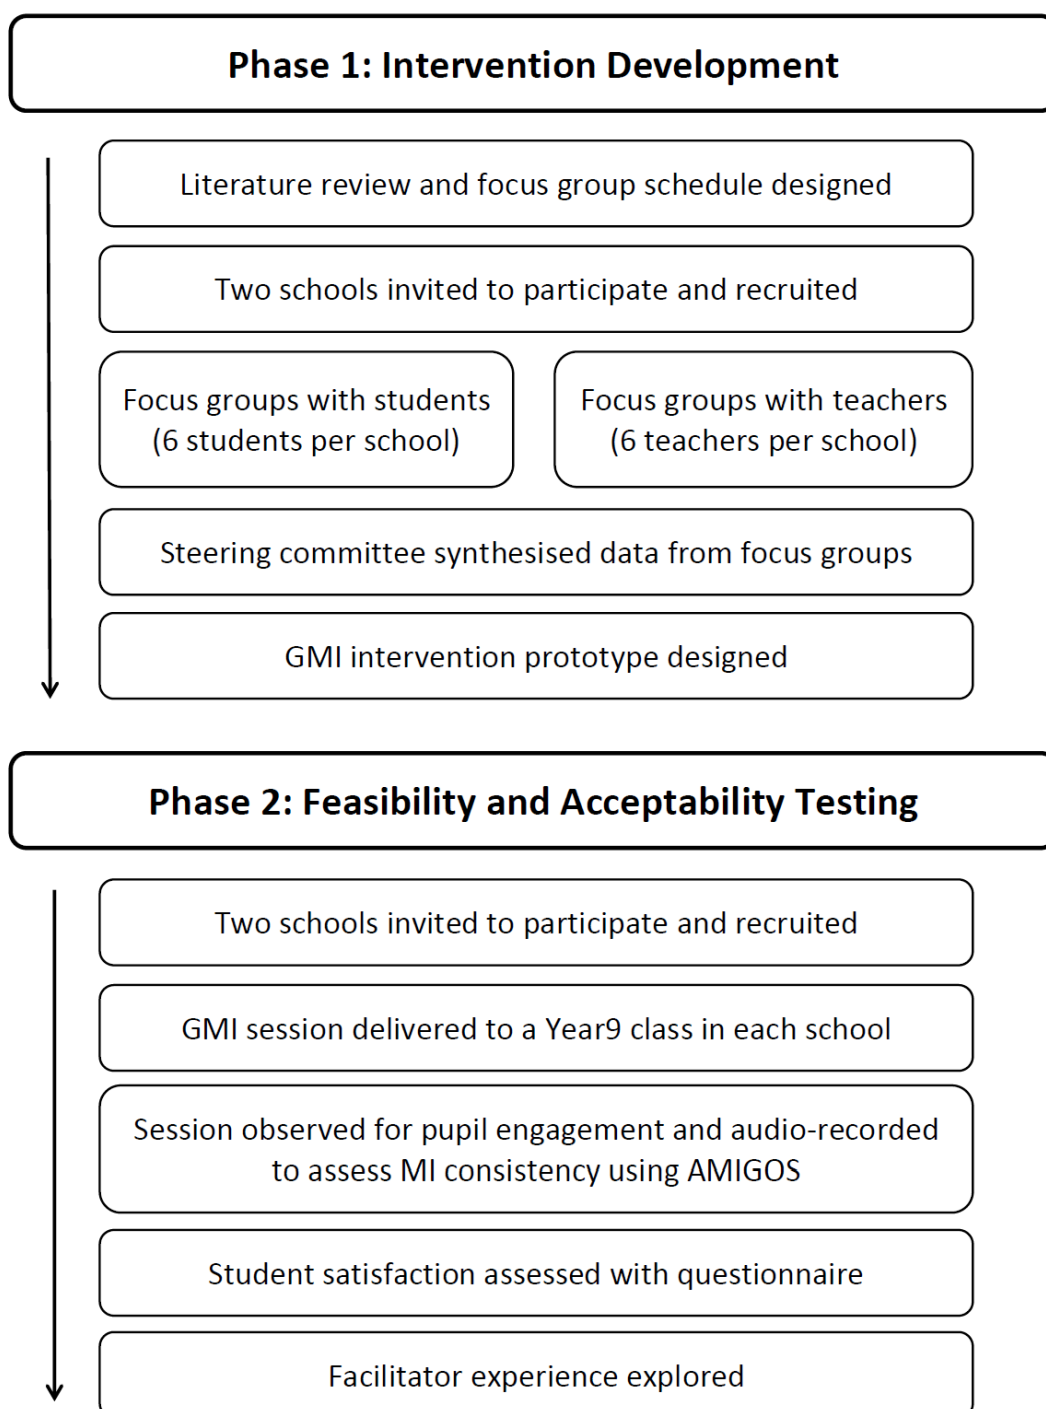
Phase 1: Intervention Development

Literature review and focus group schedule designed

Two schools invited to participate and recruited

Focus groups with students (6 students per school)

Focus groups with teachers (6 teachers per school)

Steering committee synthesised data from focus groups

GMI intervention prototype designed

Phase 2: Feasibility and Acceptability Testing

Two schools invited to participate and recruited

GMI session delivered to a Year9 class in each school

Session observed for pupil engagement and audio-recorded to assess MI consistency using AMIGOS

Student satisfaction assessed with questionnaire

Facilitator experience explored